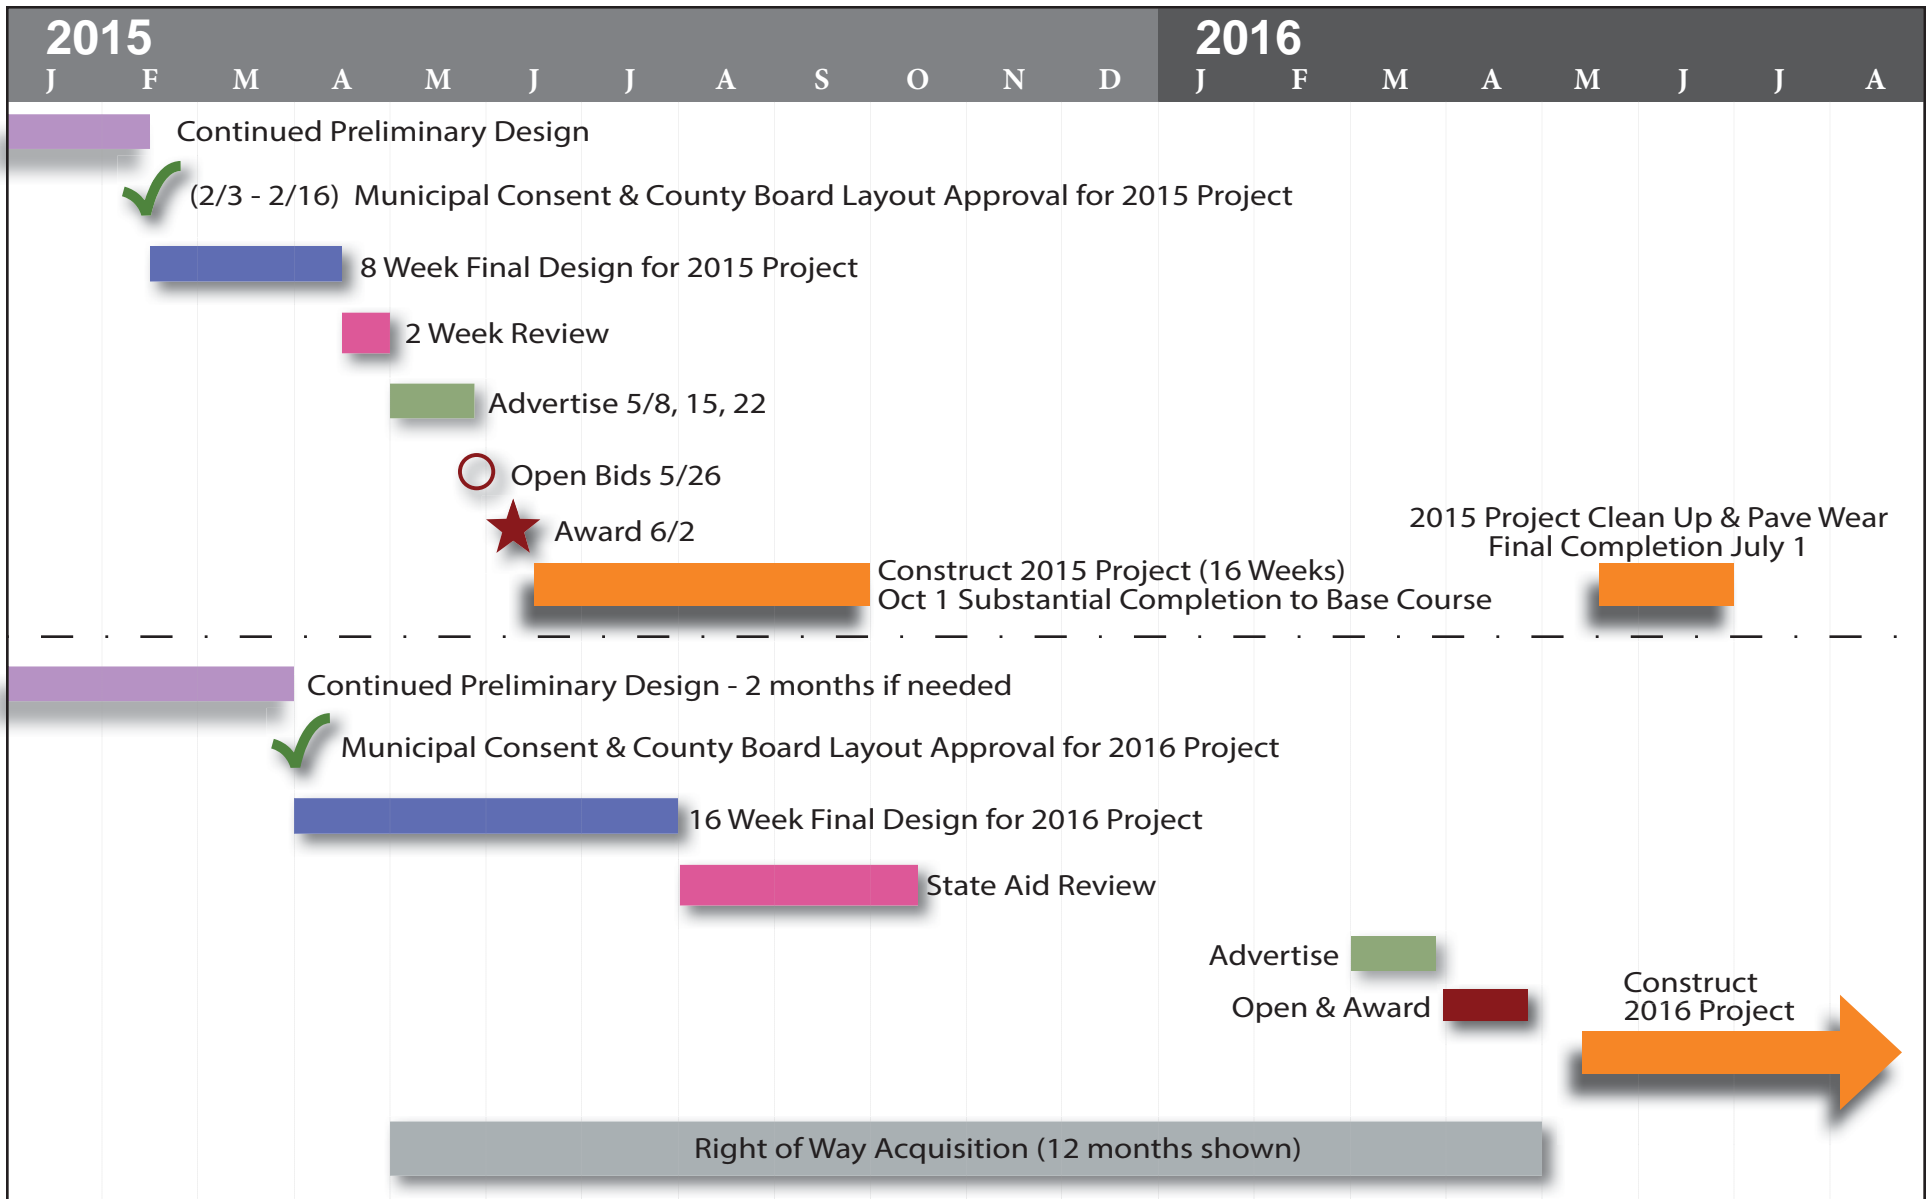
2015
J F M A M J J A S O N D

2016
J F M A M J J A

Continued Preliminary Design

(2/3 - 2/16) Municipal Consent & County Board Layout Approval for 2015 Project

8 Week Final Design for 2015 Project

2 Week Review

Advertise 5/8, 15, 22

Open Bids 5/26

Award 6/2

2015 Project Clean Up & Pave Wear
Final Completion July 1

Construct 2015 Project (16 Weeks)
Oct 1 Substantial Completion to Base Course

Continued Preliminary Design - 2 months if needed

Municipal Consent & County Board Layout Approval for 2016 Project

16 Week Final Design for 2016 Project

State Aid Review

Advertise

Open & Award

Construct
2016 Project

Right of Way Acquisition (12 months shown)